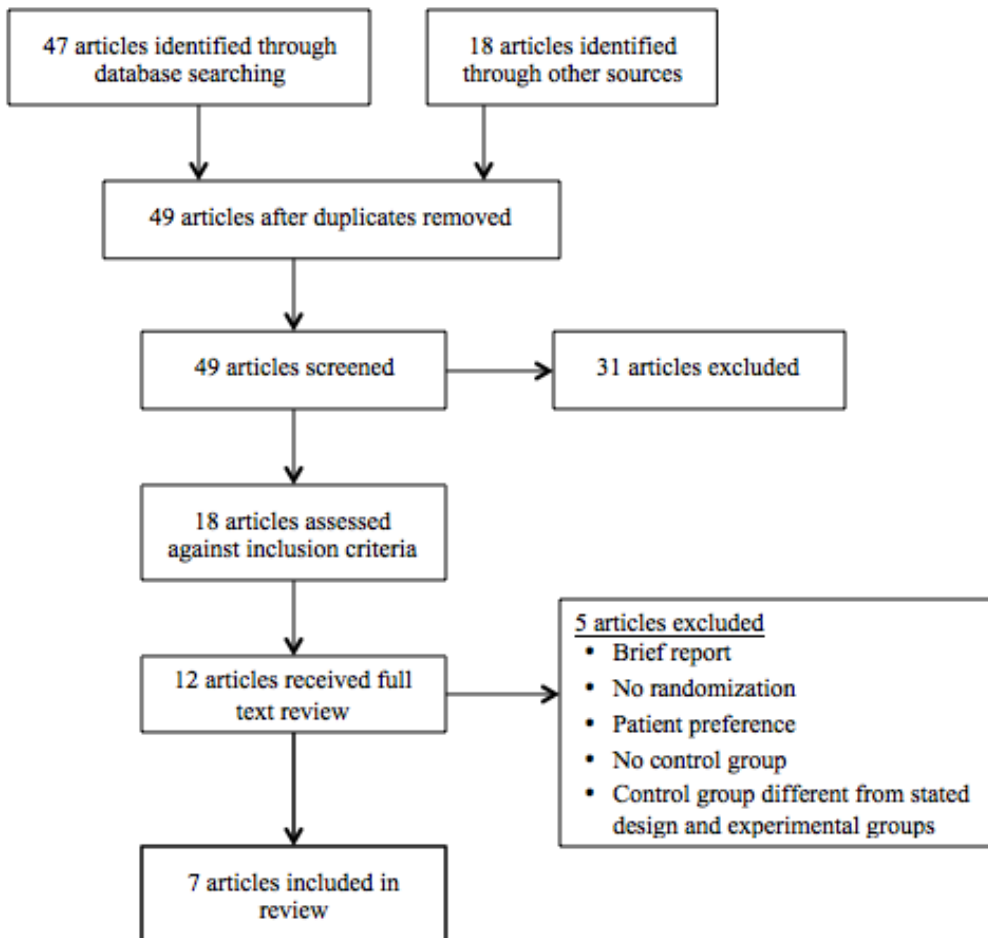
47 articles identified through database searching

18 articles identified through other sources

49 articles after duplicates removed

49 articles screened

31 articles excluded

18 articles assessed against inclusion criteria

12 articles received full text review

5 articles excluded
- Brief report
- No randomization
- Patient preference
- No control group
- Control group different from stated design and experimental groups

7 articles included in review